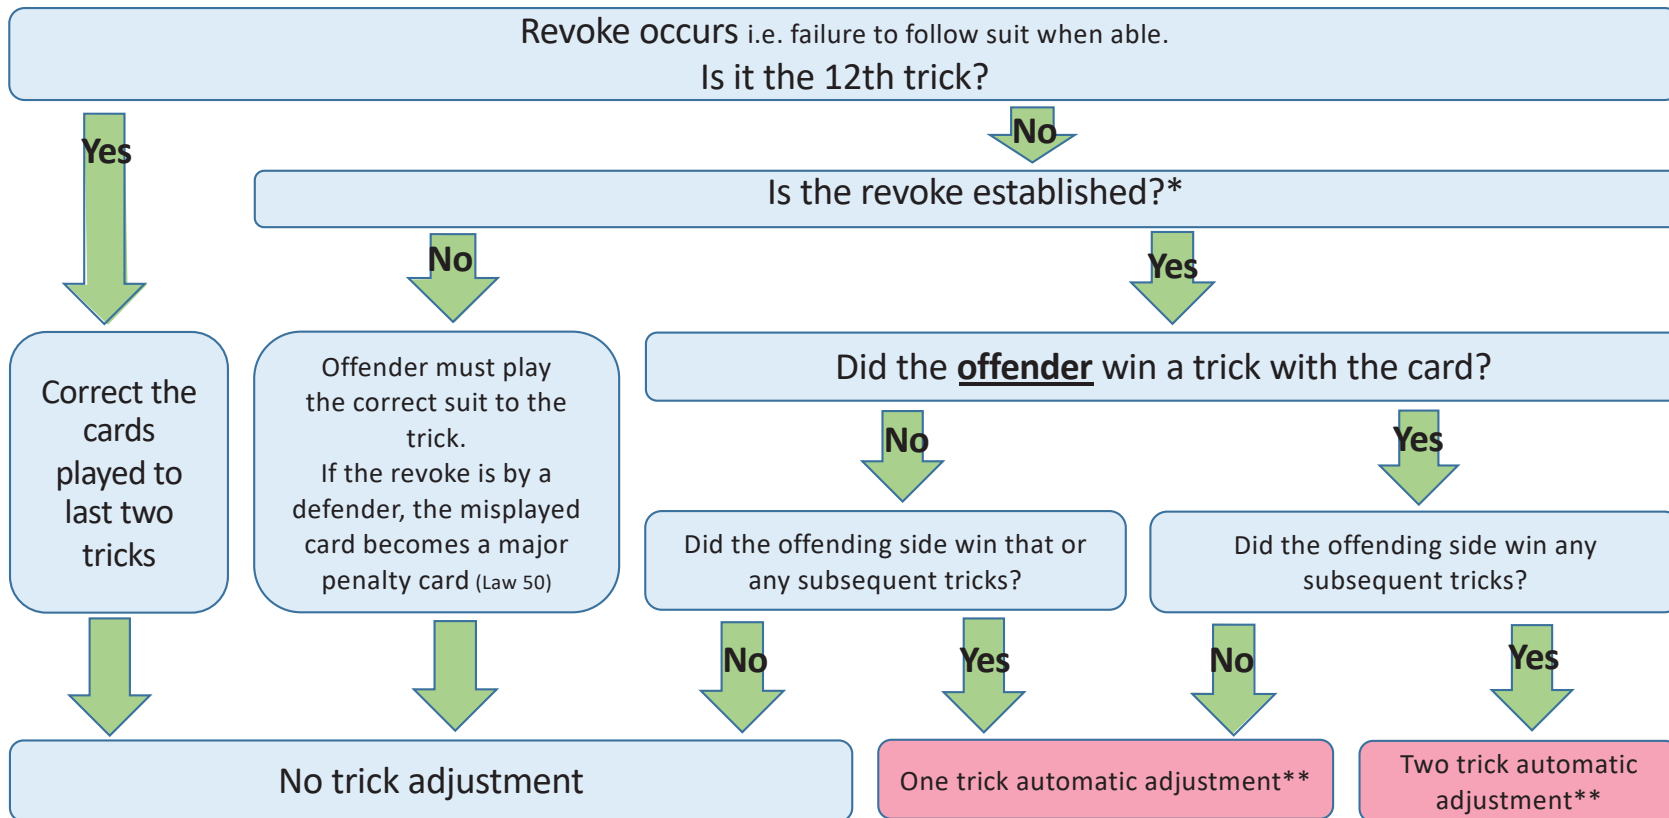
Revoke occurs i.e. failure to follow suit when able.
Is it the 12th trick?

Yes

No

Is the revoke established?*

No

Yes

Correct the cards played to last two tricks

Offender must play the correct suit to the trick.
If the revoke is by a defender, the misplayed card becomes a major penalty card (Law 50)

Did the **offender** win a trick with the card?

No

Yes

Did the offending side win that or any subsequent tricks?

Did the offending side win any subsequent tricks?

No

Yes

No

Yes

No trick adjustment

One trick automatic adjustment**

Two trick automatic adjustment**